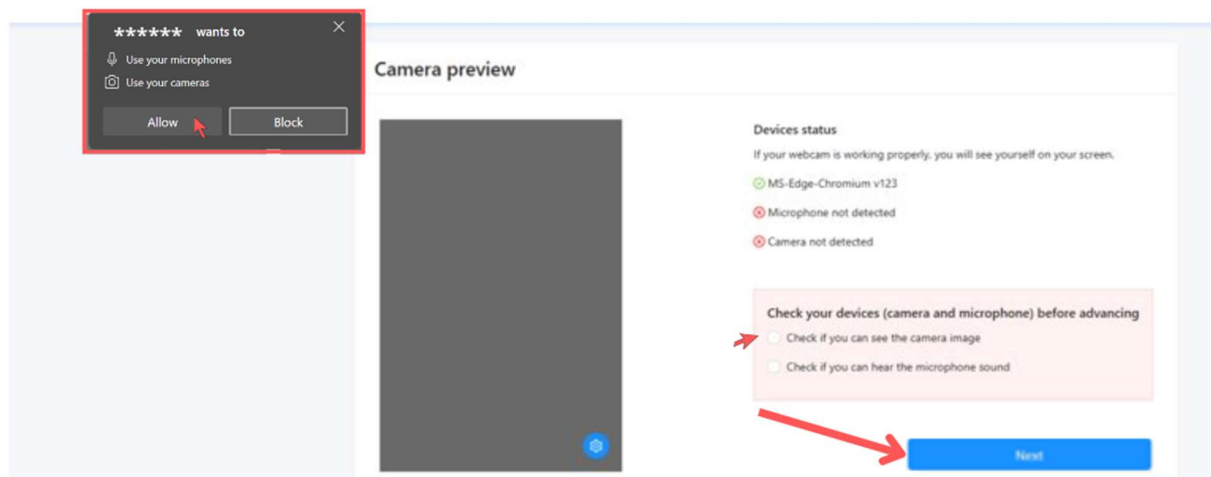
****** wants to

Use your microphones

Use your cameras

Allow

Block

Camera preview

Devices status

If your webcam is working properly, you will see yourself on your screen.

MS-Edge-Chromium v123

Microphone not detected

Camera not detected

Check your devices (camera and microphone) before advancing

Check if you can see the camera image

Check if you can hear the microphone sound

Next